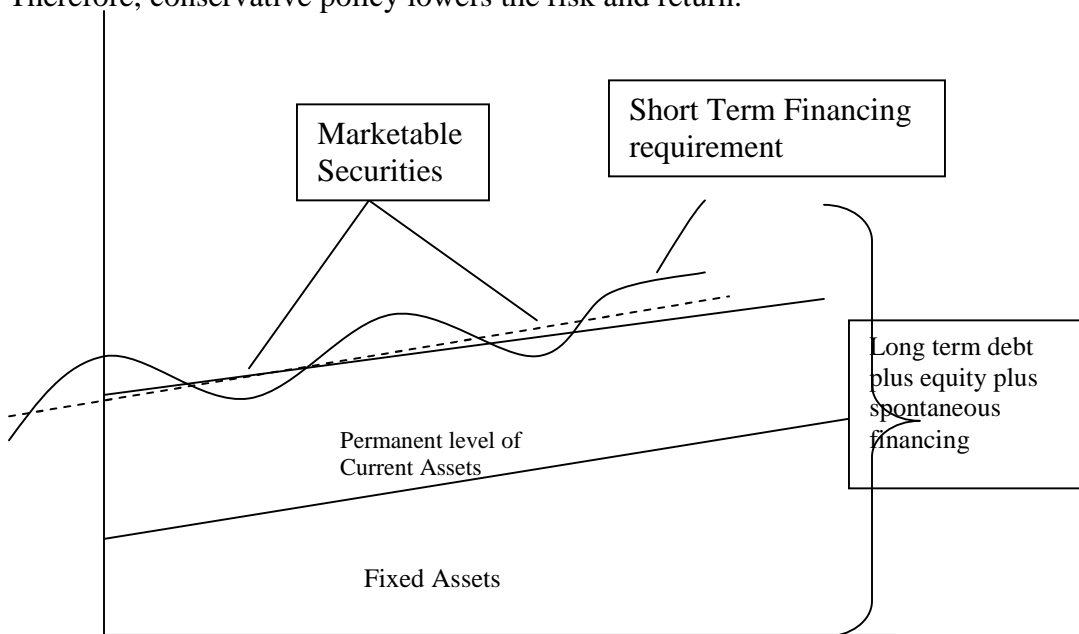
Therefore, conservative policy lowers the risk and return.

Marketable Securities

Short Term Financing requirement

Long term debt plus equity plus spontaneous financing

Permanent level of Current Assets

Fixed Assets